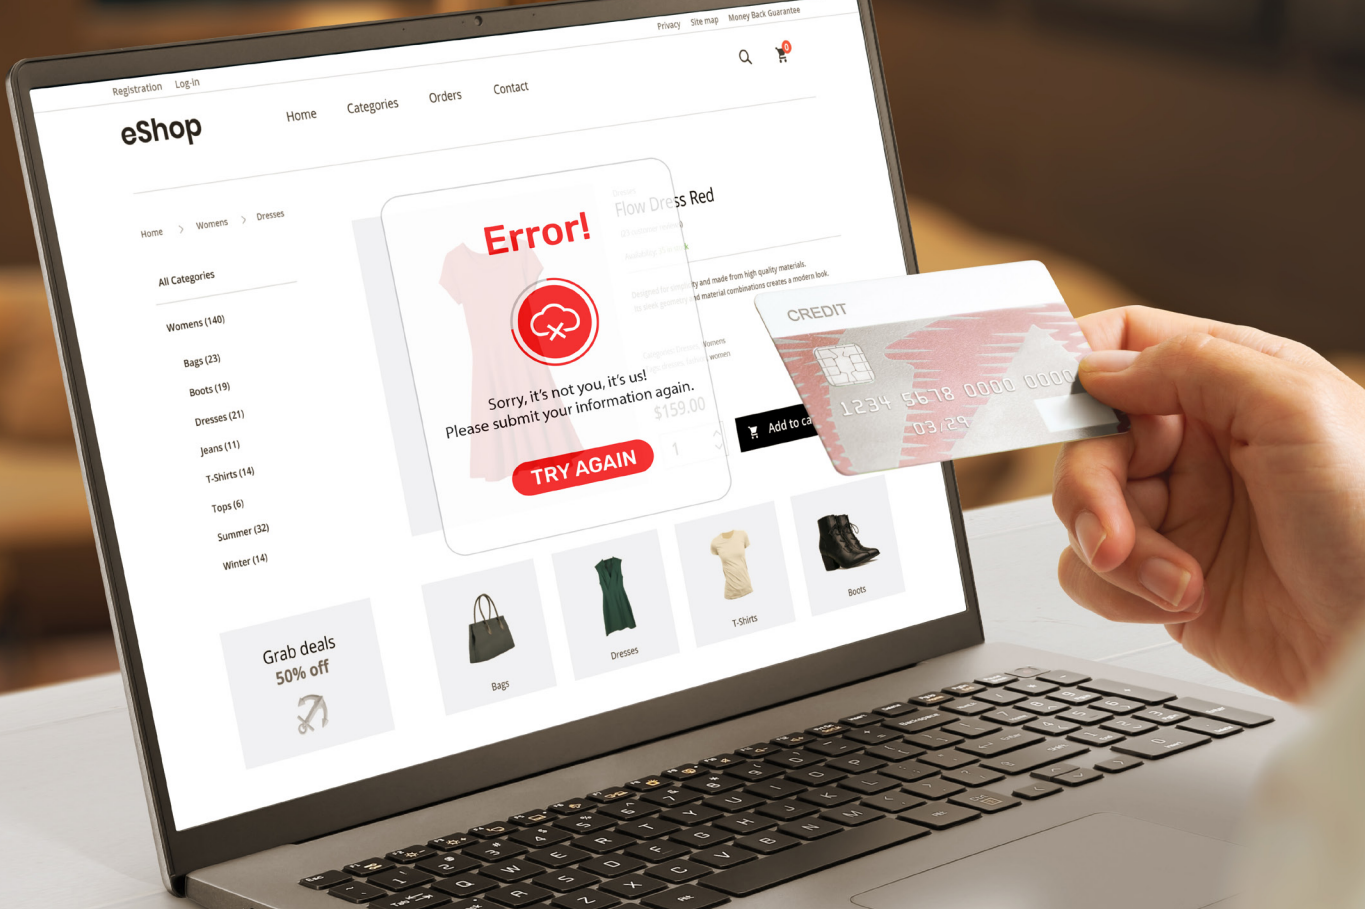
Privacy Site map Money Back Guarantee

Registration Log-in

0

eShop

Home Categories Orders Contact

Home > Womens > Dresses

All Categories

Womens (140)

Bags (23)

Boots (19)

Dresses (21)

Jeans (11)

T-Shirts (14)

Tops (6)

Summer (32)

Winter (14)

Flow Dress Red

Designed for simplicity and made from high quality materials. Its sleek geometry and material combinations creates a modern look.

$159.00

1

Add to ca

Error!

Sorry, it's not you, it's us!
Please submit your information again.

TRY AGAIN

CREDIT

1234 5678 0000 0000

03/29

Grab deals
50% off

Bags

Dresses

T-Shirts

Boots